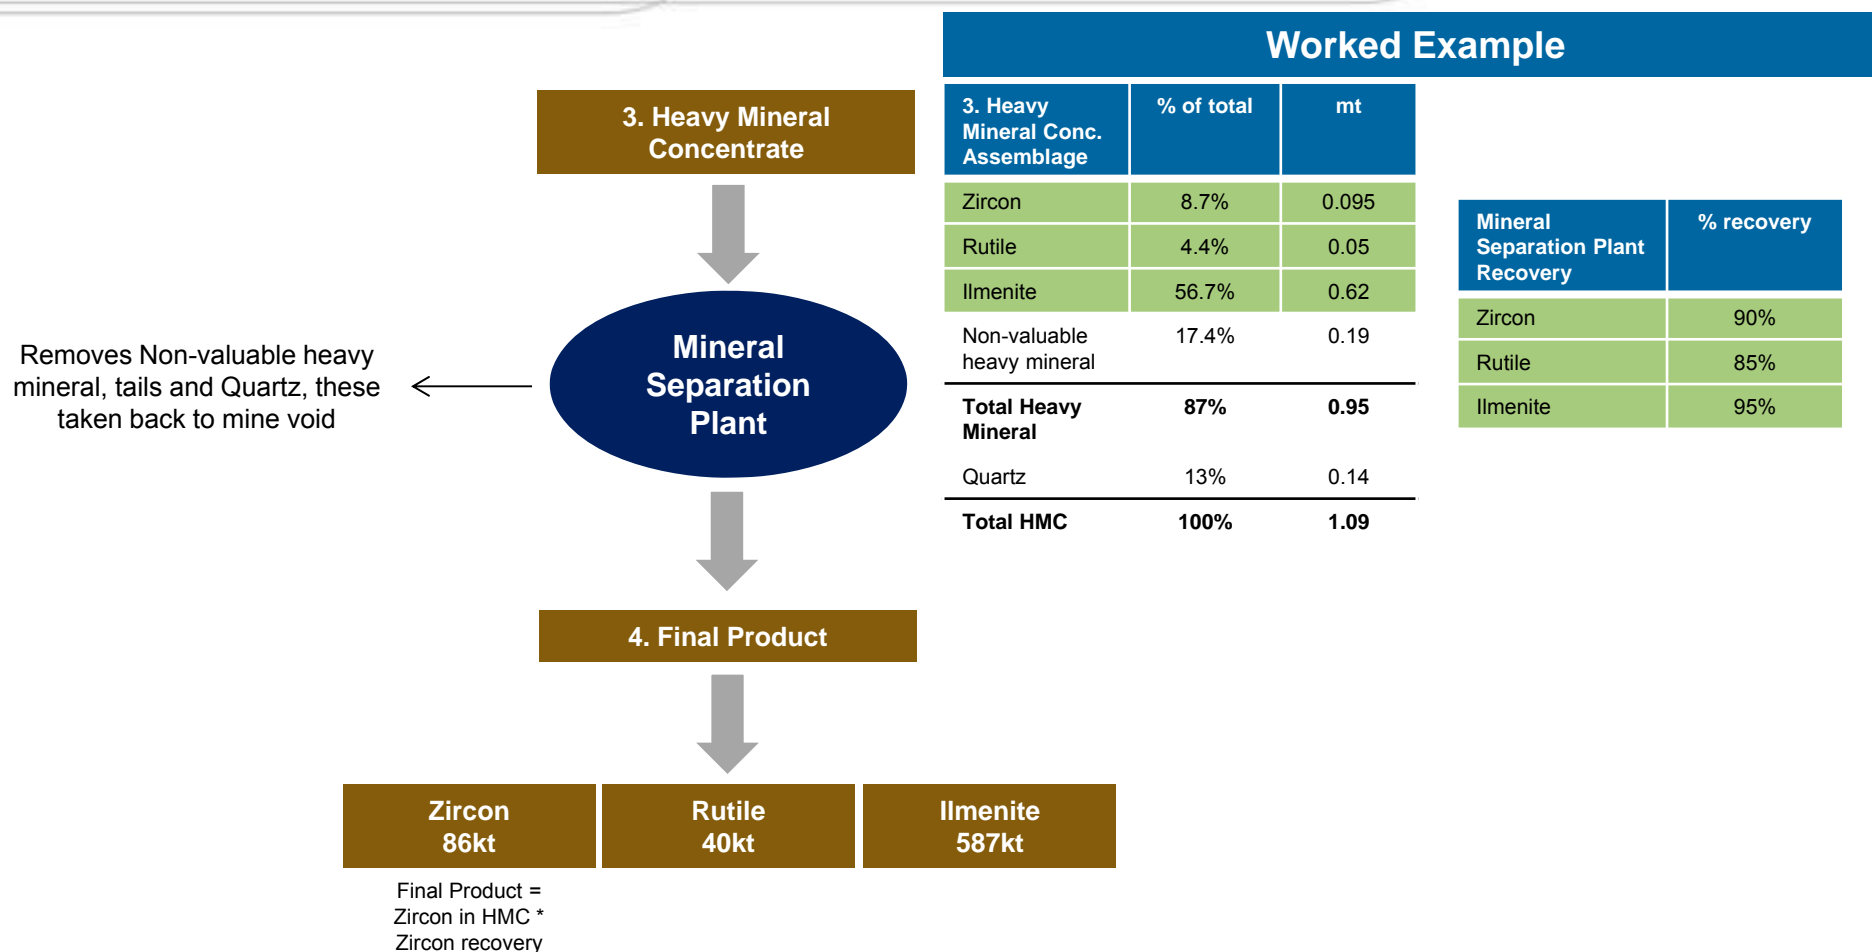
Worked Example

3. Heavy Mineral Concentrate

Mineral Separation Plant

Removes Non-valuable heavy mineral, tails and Quartz, these taken back to mine void

4. Final Product

Zircon 86kt

Rutile 40kt

Ilmenite 587kt

Final Product = Zircon in HMC * Zircon recovery

| 3. Heavy Mineral Conc. Assemblage | % of total | mt |
|---|---|---|
| Zircon | 8.7% | 0.095 |
| Rutile | 4.4% | 0.05 |
| Ilmenite | 56.7% | 0.62 |
| Non-valuable heavy mineral | 17.4% | 0.19 |
| **Total Heavy Mineral** | **87%** | **0.95** |
| Quartz | 13% | 0.14 |
| **Total HMC** | **100%** | **1.09** |

| Mineral Separation Plant Recovery | % recovery |
|---|---|
| Zircon | 90% |
| Rutile | 85% |
| Ilmenite | 95% |